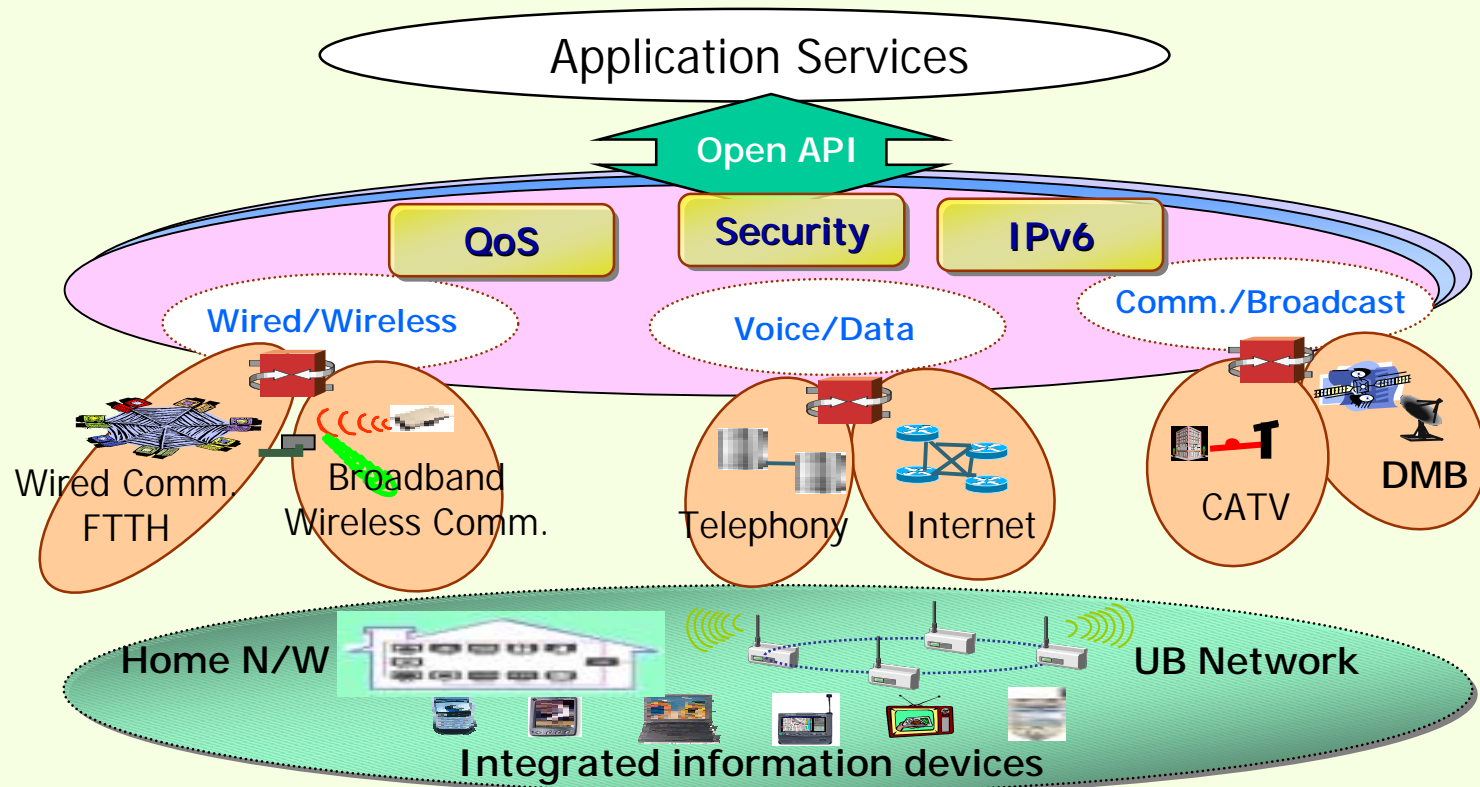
Application Services

Open API

QoS

Security

IPv6

Wired/Wireless

Voice/Data

Comm./Broadcast

Wired Comm. FTTH

Broadband Wireless Comm.

Telephony

Internet

CATV

DMB

Home N/W

UB Network

Integrated information devices